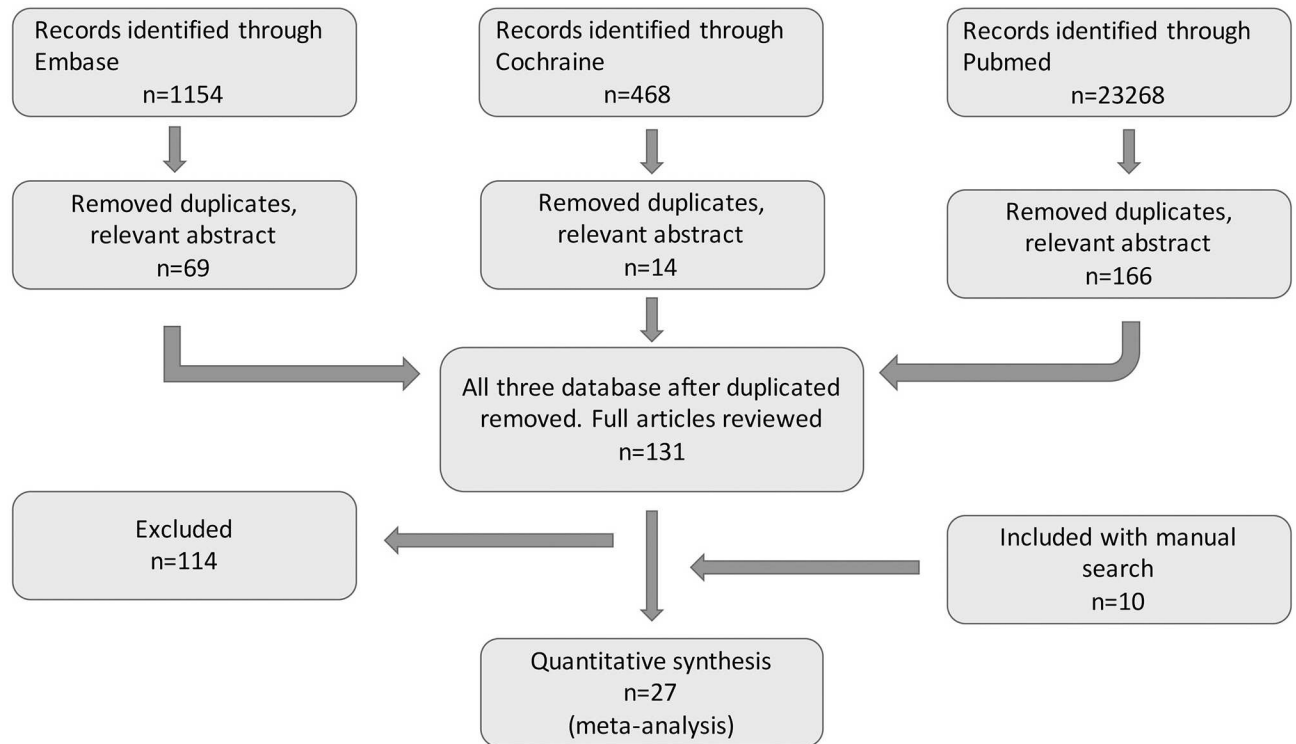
Records identified through Embase
n=1154

Records identified through Cochraine
n=468

Records identified through Pubmed
n=23268

Removed duplicates, relevant abstract
n=69

Removed duplicates, relevant abstract
n=14

Removed duplicates, relevant abstract
n=166

All three database after duplicated removed. Full articles reviewed
n=131

Excluded
n=114

Included with manual search
n=10

Quantitative synthesis
n=27
(meta-analysis)